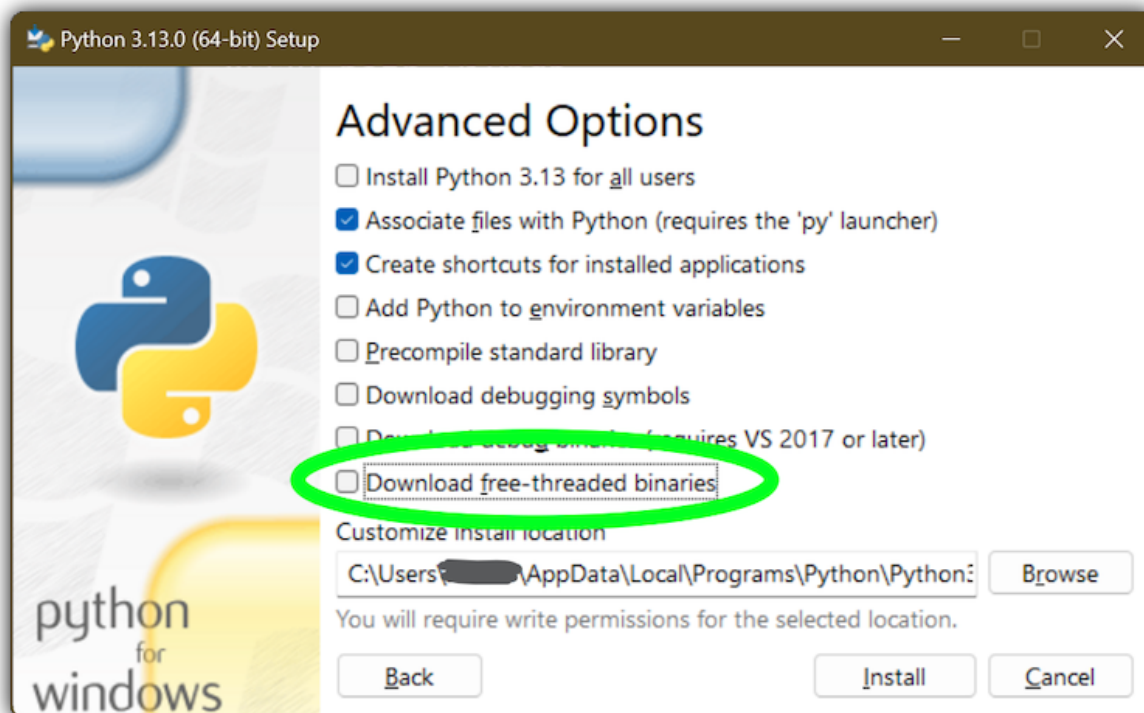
Python 3.13.0 (64-bit) Setup

Advanced Options

Install Python 3.13 for all users

Associate files with Python (requires the 'py' launcher)

Create shortcuts for installed applications

Add Python to environment variables

Precompile standard library

Download debugging symbols

Do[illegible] (requires VS 2017 or later)

Download free-threaded binaries

Customize install location

C:\Users\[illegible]\AppData\Local\Programs\Python\Python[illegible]

Browse

You will require write permissions for the selected location.

Back

Install

Cancel

python for windows